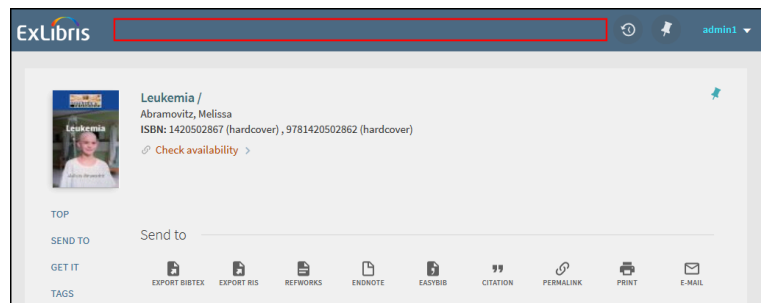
ExLibris

admin1

Leukemia

Leukemia /
Abramovitz, Melissa
ISBN: 1420502867 (hardcover) , 9781420502862 (hardcover)
Check availability >

TOP
SEND TO
GET IT
TAGS

Send to

EXPORT BIBTEX
EXPORT RIS
REFWORKS
ENDNOTE
EASYBIB
CITATION
PERMALINK
PRINT
E-MAIL